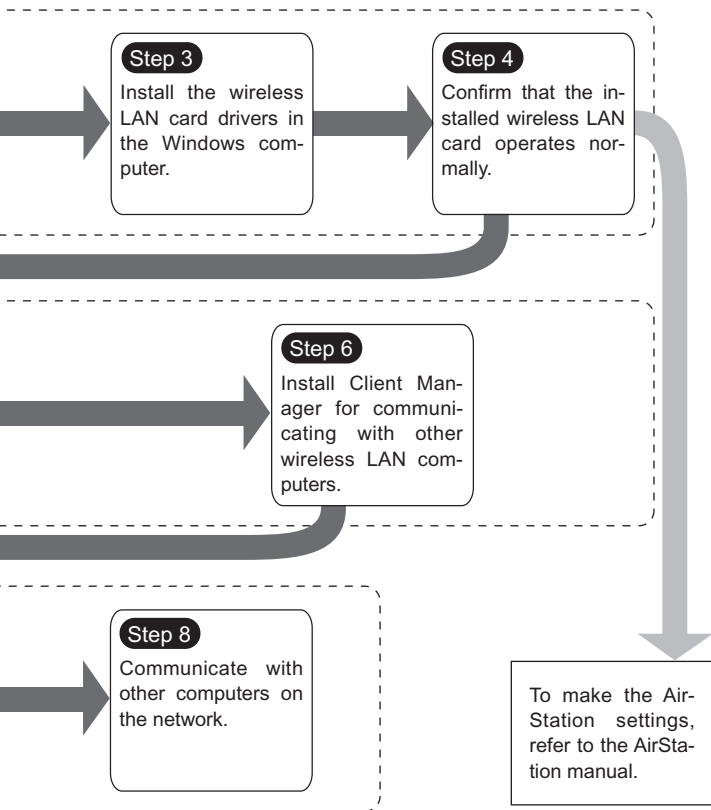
Step 3
Install the wireless LAN card drivers in the Windows computer.

Step 4
Confirm that the installed wireless LAN card operates normally.

Step 6
Install Client Manager for communicating with other wireless LAN computers.

Step 8
Communicate with other computers on the network.

To make the AirStation settings, refer to the AirStation manual.